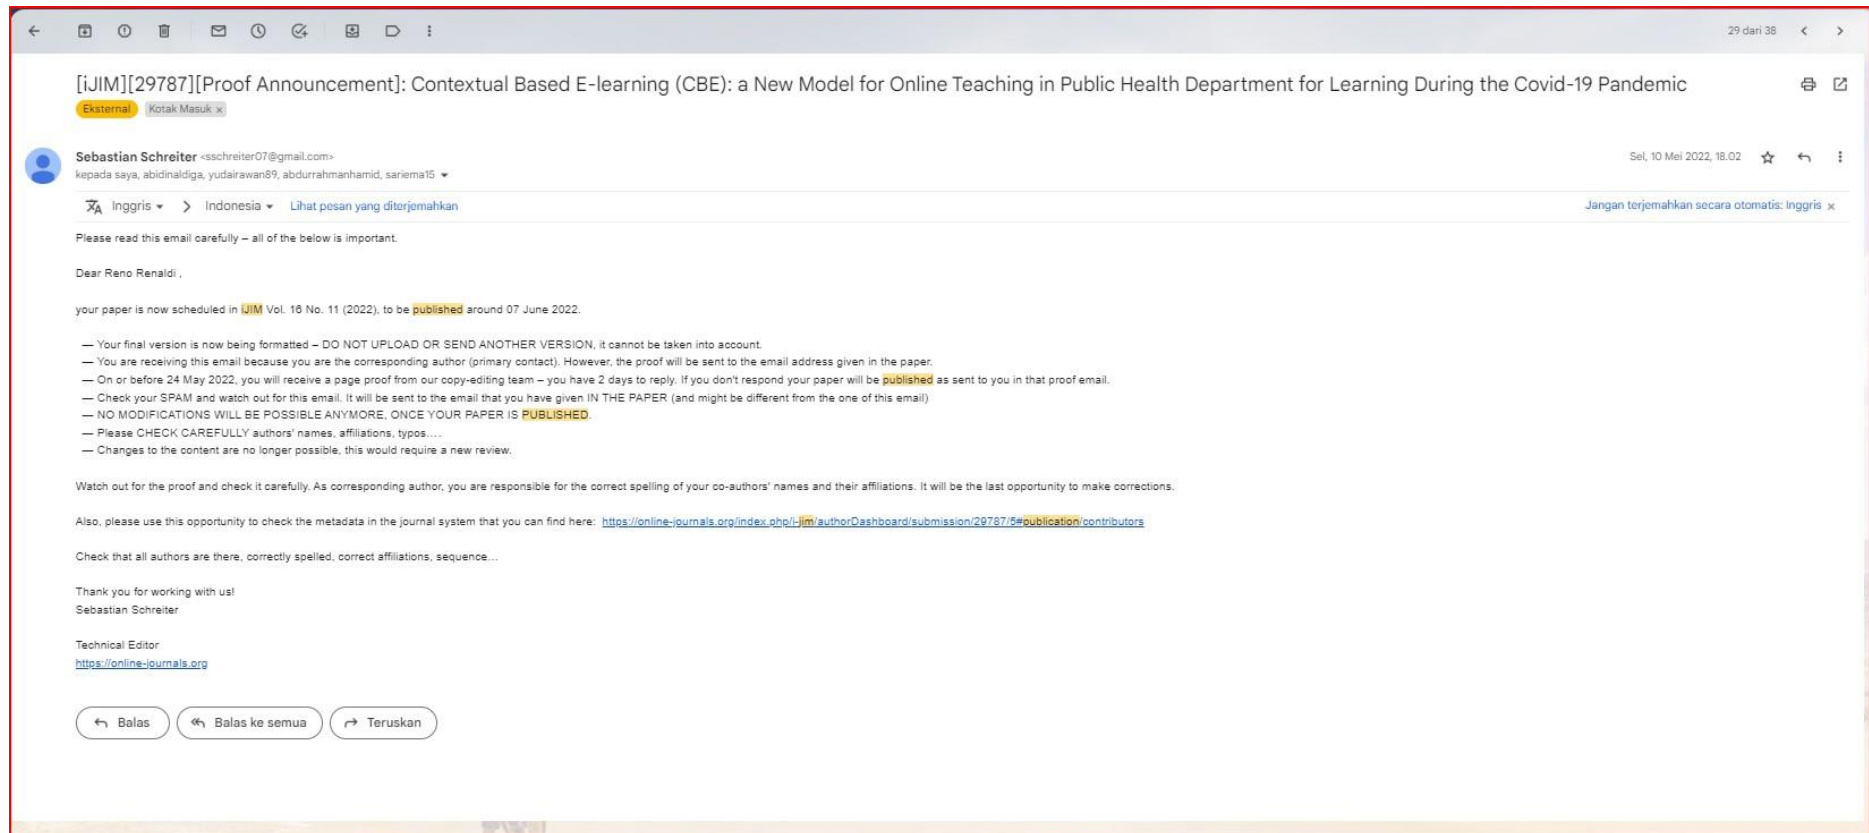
29 dari 38

[iJIM][29787][Proof Announcement]: Contextual Based E-learning (CBE): a New Model for Online Teaching in Public Health Department for Learning During the Covid-19 Pandemic

Eksternal Kotak Masuk ×

Sebastian Schreiter <sschreiter07@gmail.com>
kepada saya, abidinaldiga, yudairawan89, abdurrahmanhamid, sariema15

Sel, 10 Mei 2022, 18.02

Inggris > Indonesia Lihat pesan yang diterjemahkan

Jangan terjemahkan secara otomatis: Inggris ×

Please read this email carefully – all of the below is important.

Dear Reno Renaldi ,

your paper is now scheduled in iJIM Vol. 16 No. 11 (2022), to be published around 07 June 2022.

— Your final version is now being formatted – DO NOT UPLOAD OR SEND ANOTHER VERSION, it cannot be taken into account.
— You are receiving this email because you are the corresponding author (primary contact). However, the proof will be sent to the email address given in the paper.
— On or before 24 May 2022, you will receive a page proof from our copy-editing team – you have 2 days to reply. If you don't respond your paper will be published as sent to you in that proof email.
— Check your SPAM and watch out for this email. It will be sent to the email that you have given IN THE PAPER (and might be different from the one of this email)
— NO MODIFICATIONS WILL BE POSSIBLE ANYMORE, ONCE YOUR PAPER IS PUBLISHED.
— Please CHECK CAREFULLY authors' names, affiliations, typos....
— Changes to the content are no longer possible, this would require a new review.

Watch out for the proof and check it carefully. As corresponding author, you are responsible for the correct spelling of your co-authors' names and their affiliations. It will be the last opportunity to make corrections.

Also, please use this opportunity to check the metadata in the journal system that you can find here: https://online-journals.org/index.php/i-jim/authorDashboard/submission/29787/5#publication/contributors

Check that all authors are there, correctly spelled, correct affiliations, sequence...

Thank you for working with us!
Sebastian Schreiter

Technical Editor
https://online-journals.org

Balas Balas ke semua Teruskan